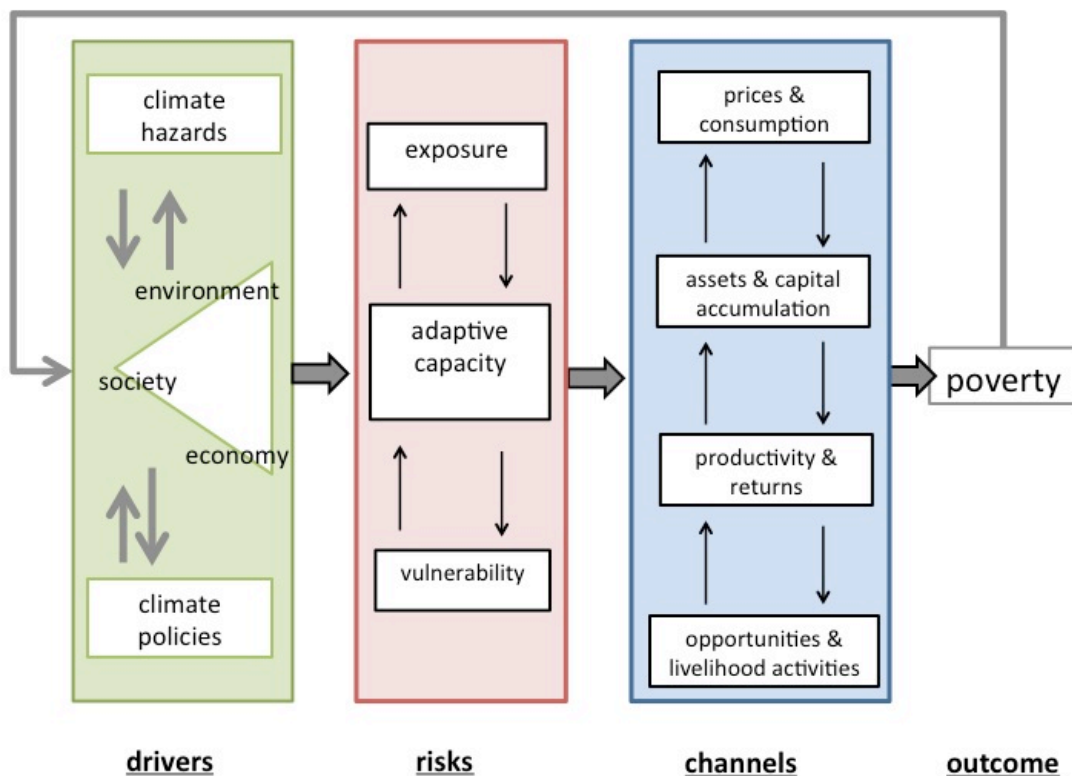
climate hazards

environment

society

economy

climate policies

exposure

adaptive capacity

vulnerability

prices & consumption

assets & capital accumulation

productivity & returns

opportunities & livelihood activities

poverty

drivers

risks

channels

outcome